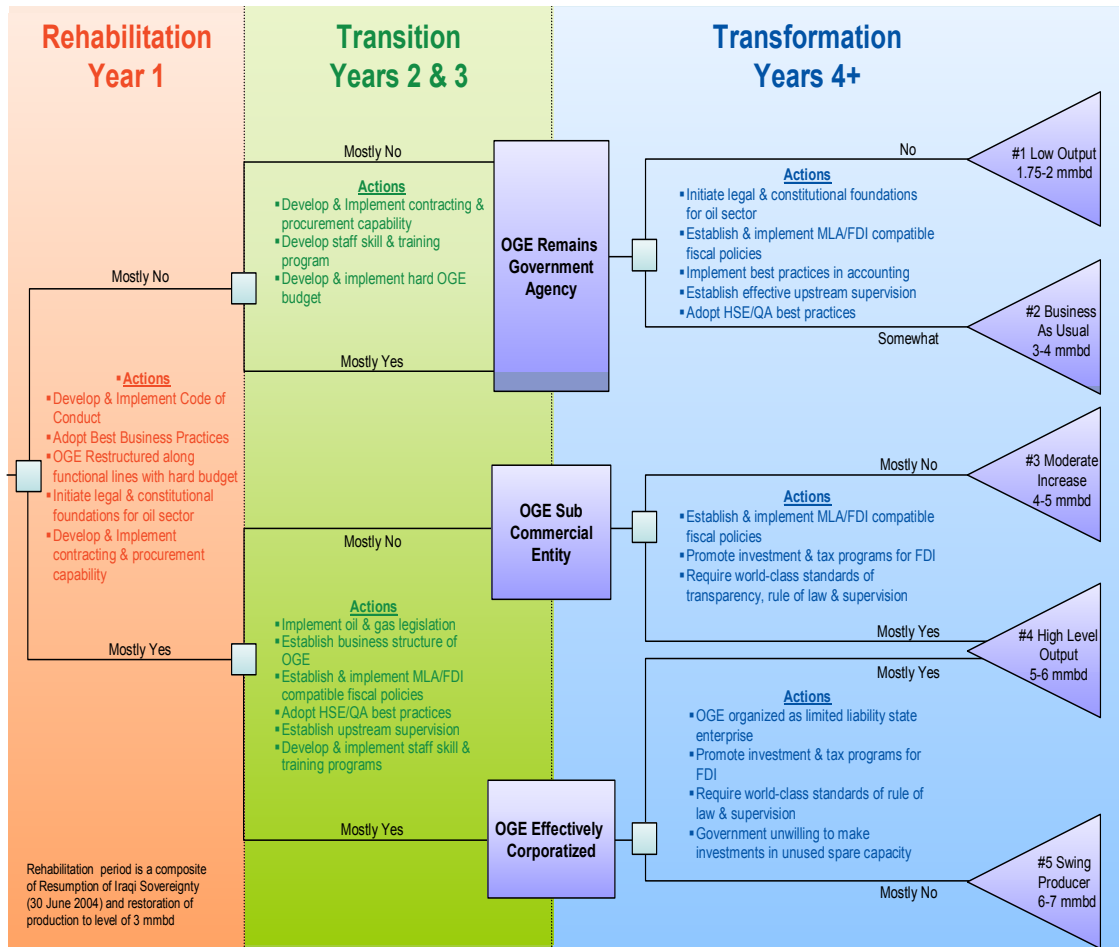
Rehabilitation
Year 1

Transition
Years 2 & 3

Transformation
Years 4+

Mostly No

Mostly No

Actions
▪ Develop & Implement contracting & procurement capability
▪ Develop staff skill & training program
▪ Develop & implement hard OGE budget

Mostly Yes

OGE Remains Government Agency

No

Actions
▪ Initiate legal & constitutional foundations for oil sector
▪ Establish & implement MLA/FDI compatible fiscal policies
▪ Implement best practices in accounting
▪ Establish effective upstream supervision
▪ Adopt HSE/QA best practices

#1 Low Output
1.75-2 mmbd

Somewhat

#2 Business As Usual
3-4 mmbd

▪ Actions
▪ Develop & Implement Code of Conduct
▪ Adopt Best Business Practices
▪ OGE Restructured along functional lines with hard budget
▪ Initiate legal & constitutional foundations for oil sector
▪ Develop & Implement contracting & procurement capability

Mostly No

#3 Moderate Increase
4-5 mmbd

OGE Sub Commercial Entity

Mostly No

Actions
▪ Establish & implement MLA/FDI compatible fiscal policies
▪ Promote investment & tax programs for FDI
▪ Require world-class standards of transparency, rule of law & supervision

Mostly Yes

#4 High Level Output
5-6 mmbd

Mostly Yes

Actions
▪ Implement oil & gas legislation
▪ Establish business structure of OGE
▪ Establish & implement MLA/FDI compatible fiscal policies
▪ Adopt HSE/QA best practices
▪ Establish upstream supervision
▪ Develop & implement staff skill & training programs

Mostly Yes

Actions
▪ OGE organized as limited liability state enterprise
▪ Promote investment & tax programs for FDI
▪ Require world-class standards of rule of law & supervision
▪ Government unwilling to make investments in unused spare capacity

Mostly Yes

OGE Effectively Corporatized

#5 Swing Producer
6-7 mmbd

Mostly No

Rehabilitation period is a composite of Resumption of Iraqi Sovereignty (30 June 2004) and restoration of production to level of 3 mmbd